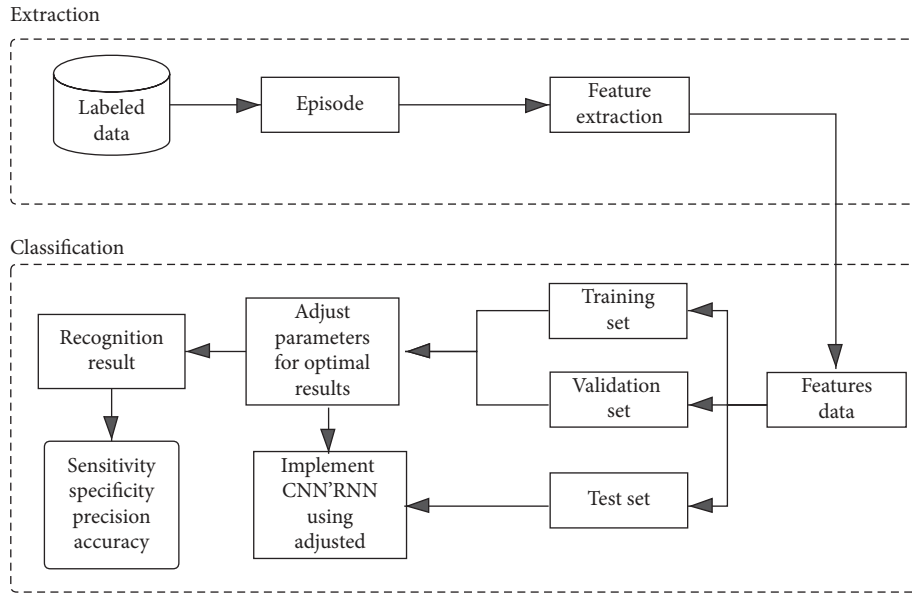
Extraction

Labeled data

Episode

Feature extraction

Classification

Recognition result

Adjust parameters for optimal results

Training set

Validation set

Features data

Sensitivity specificity precision accuracy

Implement CNN'RNN using adjusted

Test set